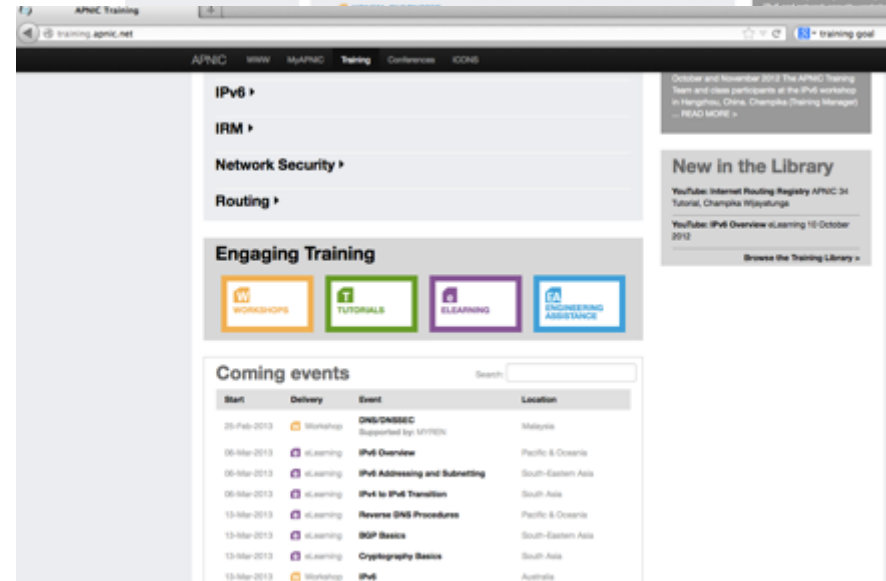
APNIC Training

training.apnic.net

training goal

APNIC WWW MyAPNIC Training Conferences ICONS

IPv6 ▸

IRM ▸

Network Security ▸

Routing ▸

October and November 2012 The APNIC Training Team and class participants at the IPv6 workshop in Hangzhou, China. Champika (Training Manager) ... READ MORE »

New in the Library

YouTube: Internet Routing Registry APNIC 34 Tutorial, Champika Wijayatunga

YouTube: IPv6 Overview eLearning 10 October 2012

Browse the Training Library »

Engaging Training

W WORKSHOPS

T TUTORIALS

e ELEARNING

EA ENGINEERING ASSISTANCE

Coming events

Search:

| Start | Delivery | Event | Location |
|---|---|---|---|
| 25-Feb-2013 | Workshop | DNS/DNSSEC Supported by: MYREN | Malaysia |
| 06-Mar-2013 | eLearning | IPv6 Overview | Pacific & Oceania |
| 06-Mar-2013 | eLearning | IPv6 Addressing and Subnetting | South-Eastern Asia |
| 06-Mar-2013 | eLearning | IPv4 to IPv6 Transition | South Asia |
| 13-Mar-2013 | eLearning | Reverse DNS Procedures | Pacific & Oceania |
| 13-Mar-2013 | eLearning | BGP Basics | South-Eastern Asia |
| 13-Mar-2013 | eLearning | Cryptography Basics | South Asia |
| 13-Mar-2013 | Workshop | IPv6 | Australia |